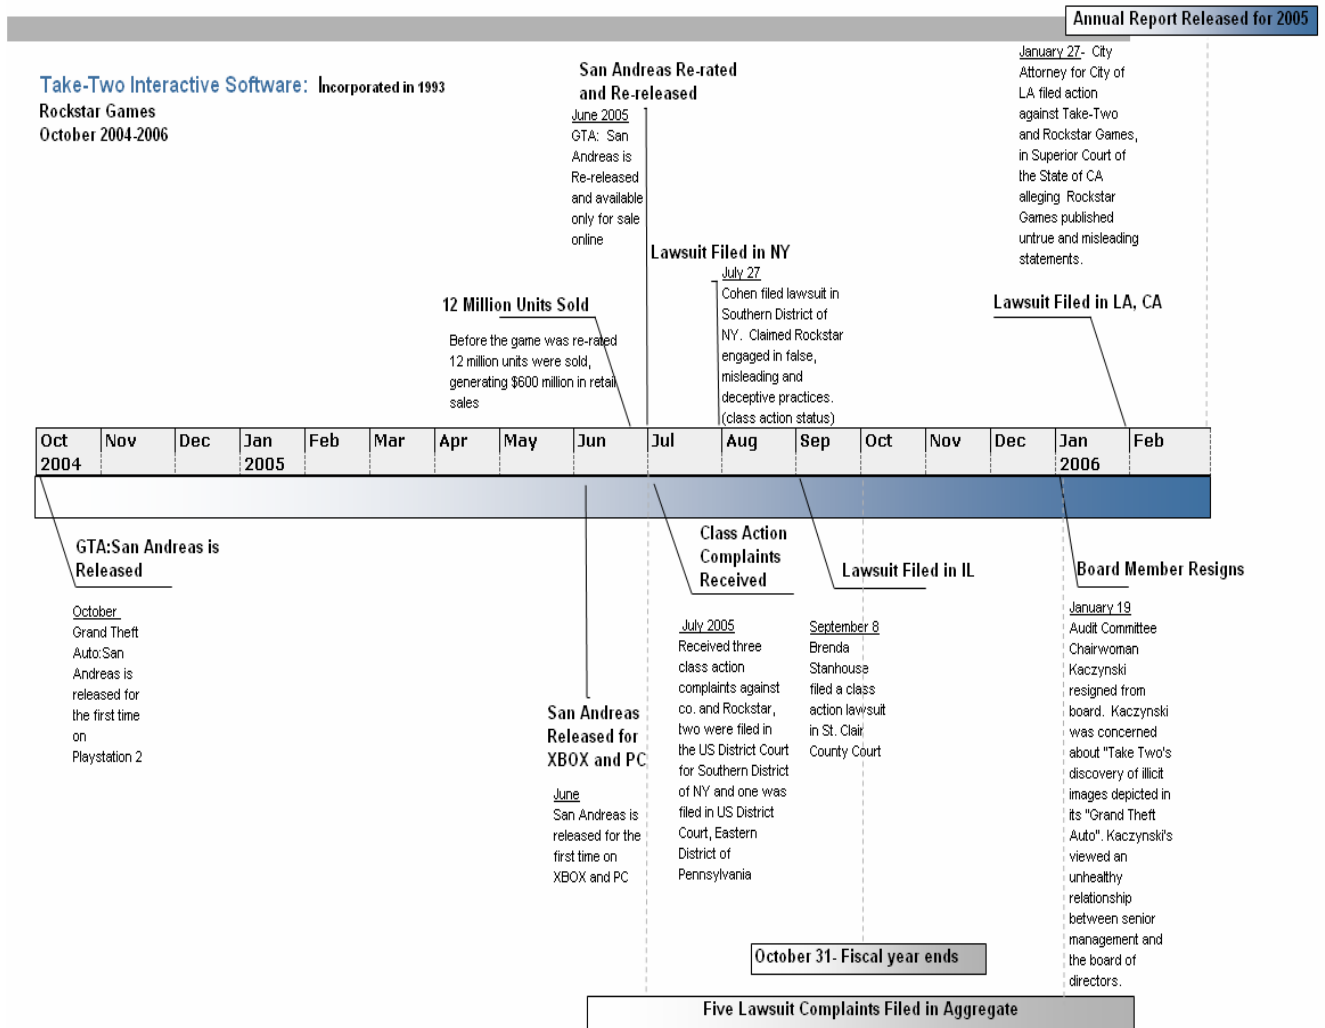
Annual Report Released for 2005

Take-Two Interactive Software: Incorporated in 1993
Rockstar Games
October 2004-2006

San Andreas Re-rated and Re-released

June 2005
GTA: San Andreas is Re-released and available only for sale online

January 27- City Attorney for City of LA filed action against Take-Two and Rockstar Games, in Superior Court of the State of CA alleging Rockstar Games published untrue and misleading statements.

Lawsuit Filed in NY

July 27
Cohen filed lawsuit in Southern District of NY. Claimed Rockstar engaged in false, misleading and deceptive practices. (class action status)

12 Million Units Sold

Before the game was re-rated 12 million units were sold, generating $600 million in retail sales

Lawsuit Filed in LA, CA

| Oct 2004 | Nov | Dec | Jan 2005 | Feb | Mar | Apr | May | Jun | Jul | Aug | Sep | Oct | Nov | Dec | Jan 2006 | Feb |
|---|---|---|---|---|---|---|---|---|---|---|---|---|---|---|---|---|

GTA:San Andreas is Released

October
Grand Theft Auto:San Andreas is released for the first time on Playstation 2

Class Action Complaints Received

Lawsuit Filed in IL

Board Member Resigns

July 2005
Received three class action complaints against co. and Rockstar, two were filed in the US District Court for Southern District of NY and one was filed in US District Court, Eastern District of Pennsylvania

September 8
Brenda Stanhouse filed a class action lawsuit in St. Clair County Court

January 19
Audit Committee Chairwoman Kaczynski resigned from board. Kaczynski was concerned about "Take Two's discovery of illicit images depicted in its "Grand Theft Auto". Kaczynski's viewed an unhealthy relationship between senior management and the board of directors.

San Andreas Released for XBOX and PC

June
San Andreas is released for the first time on XBOX and PC

October 31- Fiscal year ends

Five Lawsuit Complaints Filed in Aggregate